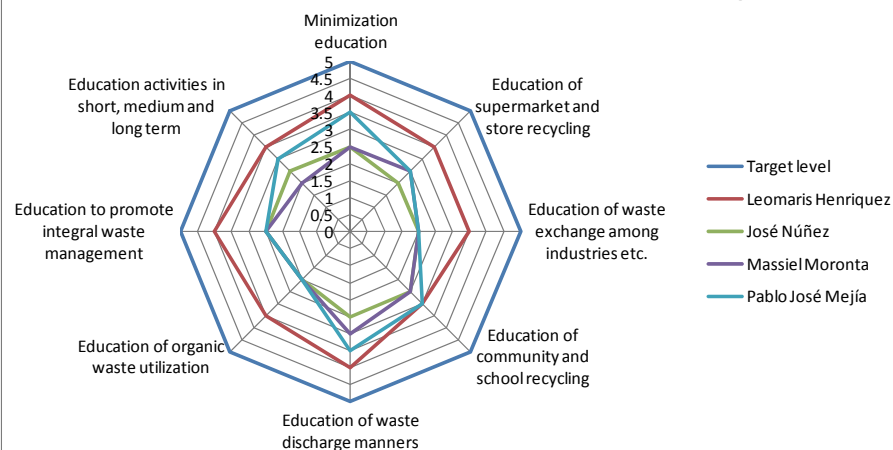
Minimization education

Education of supermarket and store recycling

Education of waste exchange among industries etc.

Education of community and school recycling

Education of waste discharge manners

Education of organic waste utilization

Education to promote integral waste management

Education activities in short, medium and long term

5
4.5
4
3.5
3
2.5
2
1.5
1
0.5
0

Target level
Leomaris Henriquez
José Núñez
Massiel Moronta
Pablo José Mejía